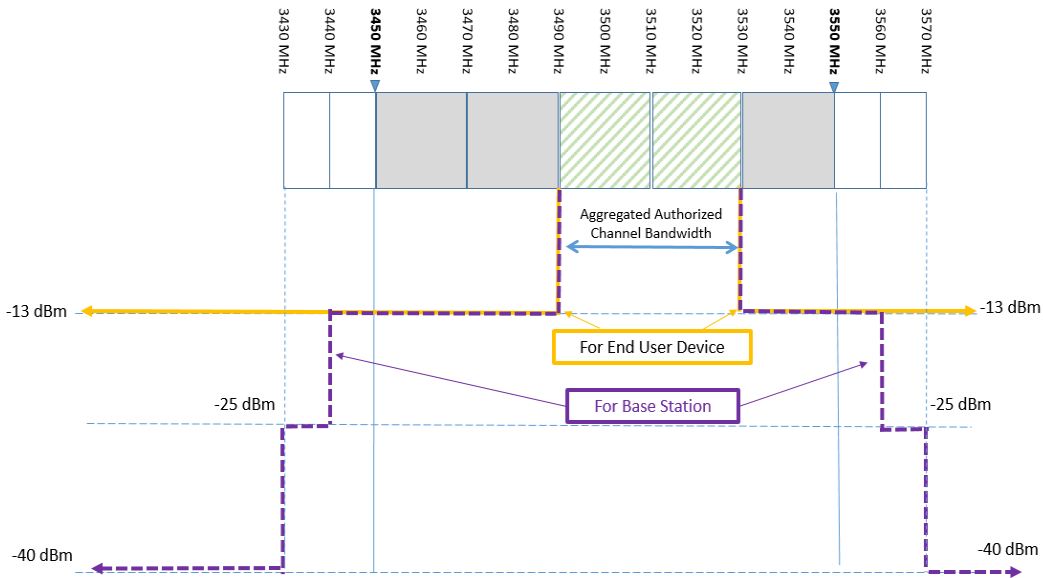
3430 MHz
3440 MHz
3450 MHz
3460 MHz
3470 MHz
3480 MHz
3490 MHz
3500 MHz
3510 MHz
3520 MHz
3530 MHz
3540 MHz
3550 MHz
3560 MHz
3570 MHz

Aggregated Authorized Channel Bandwidth

-13 dBm
-13 dBm

For End User Device

For Base Station

-25 dBm
-25 dBm

-40 dBm
-40 dBm